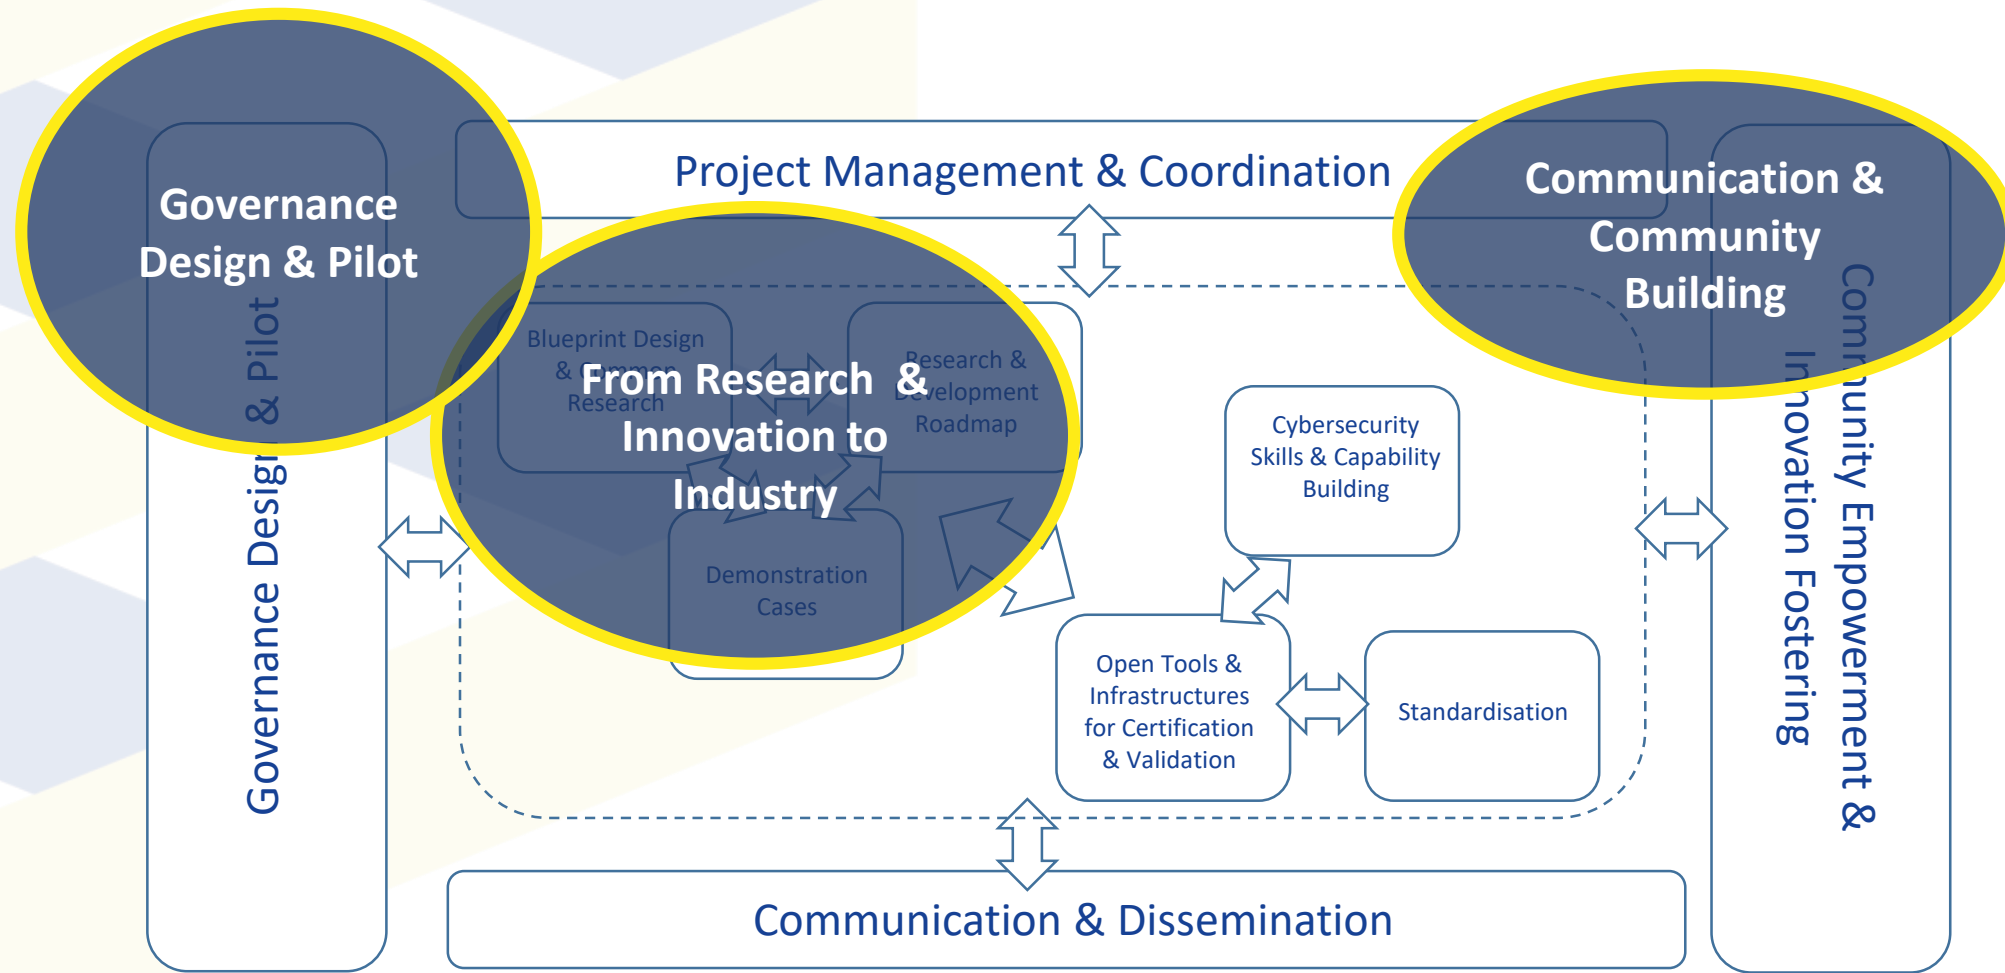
Governance Design & Pilot

Governance Design & Pilot

Project Management & Coordination

Communication & Community Building

Community Empowerment & Innovation Fostering

Blueprint Design & Common Research

From Research & Innovation to Industry

Research & Development Roadmap

Demonstration Cases

Cybersecurity Skills & Capability Building

Open Tools & Infrastructures for Certification & Validation

Standardisation

Communication & Dissemination